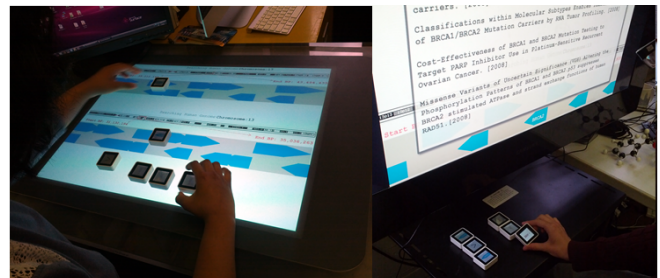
carriers. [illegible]

Classifications within Molecular Subtypes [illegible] of BRCA1/BRCA2 Mutation Carriers by RNA Tumor Profiling. [2008]

Cost-Effectiveness of BRCA1 and BRCA2 Mutation Testing to Target PARP Inhibitor Use in Platinum-Sensitive Recurrent Ovarian Cancer. [2008]

Missense Variants of Uncertain Significance (VUS) Altering the Phosphorylation Patterns of BRCA1 and BRCA2 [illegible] BRCA2 stimulated ATPase and strand exchange function of human RAD51. [2008]

Start